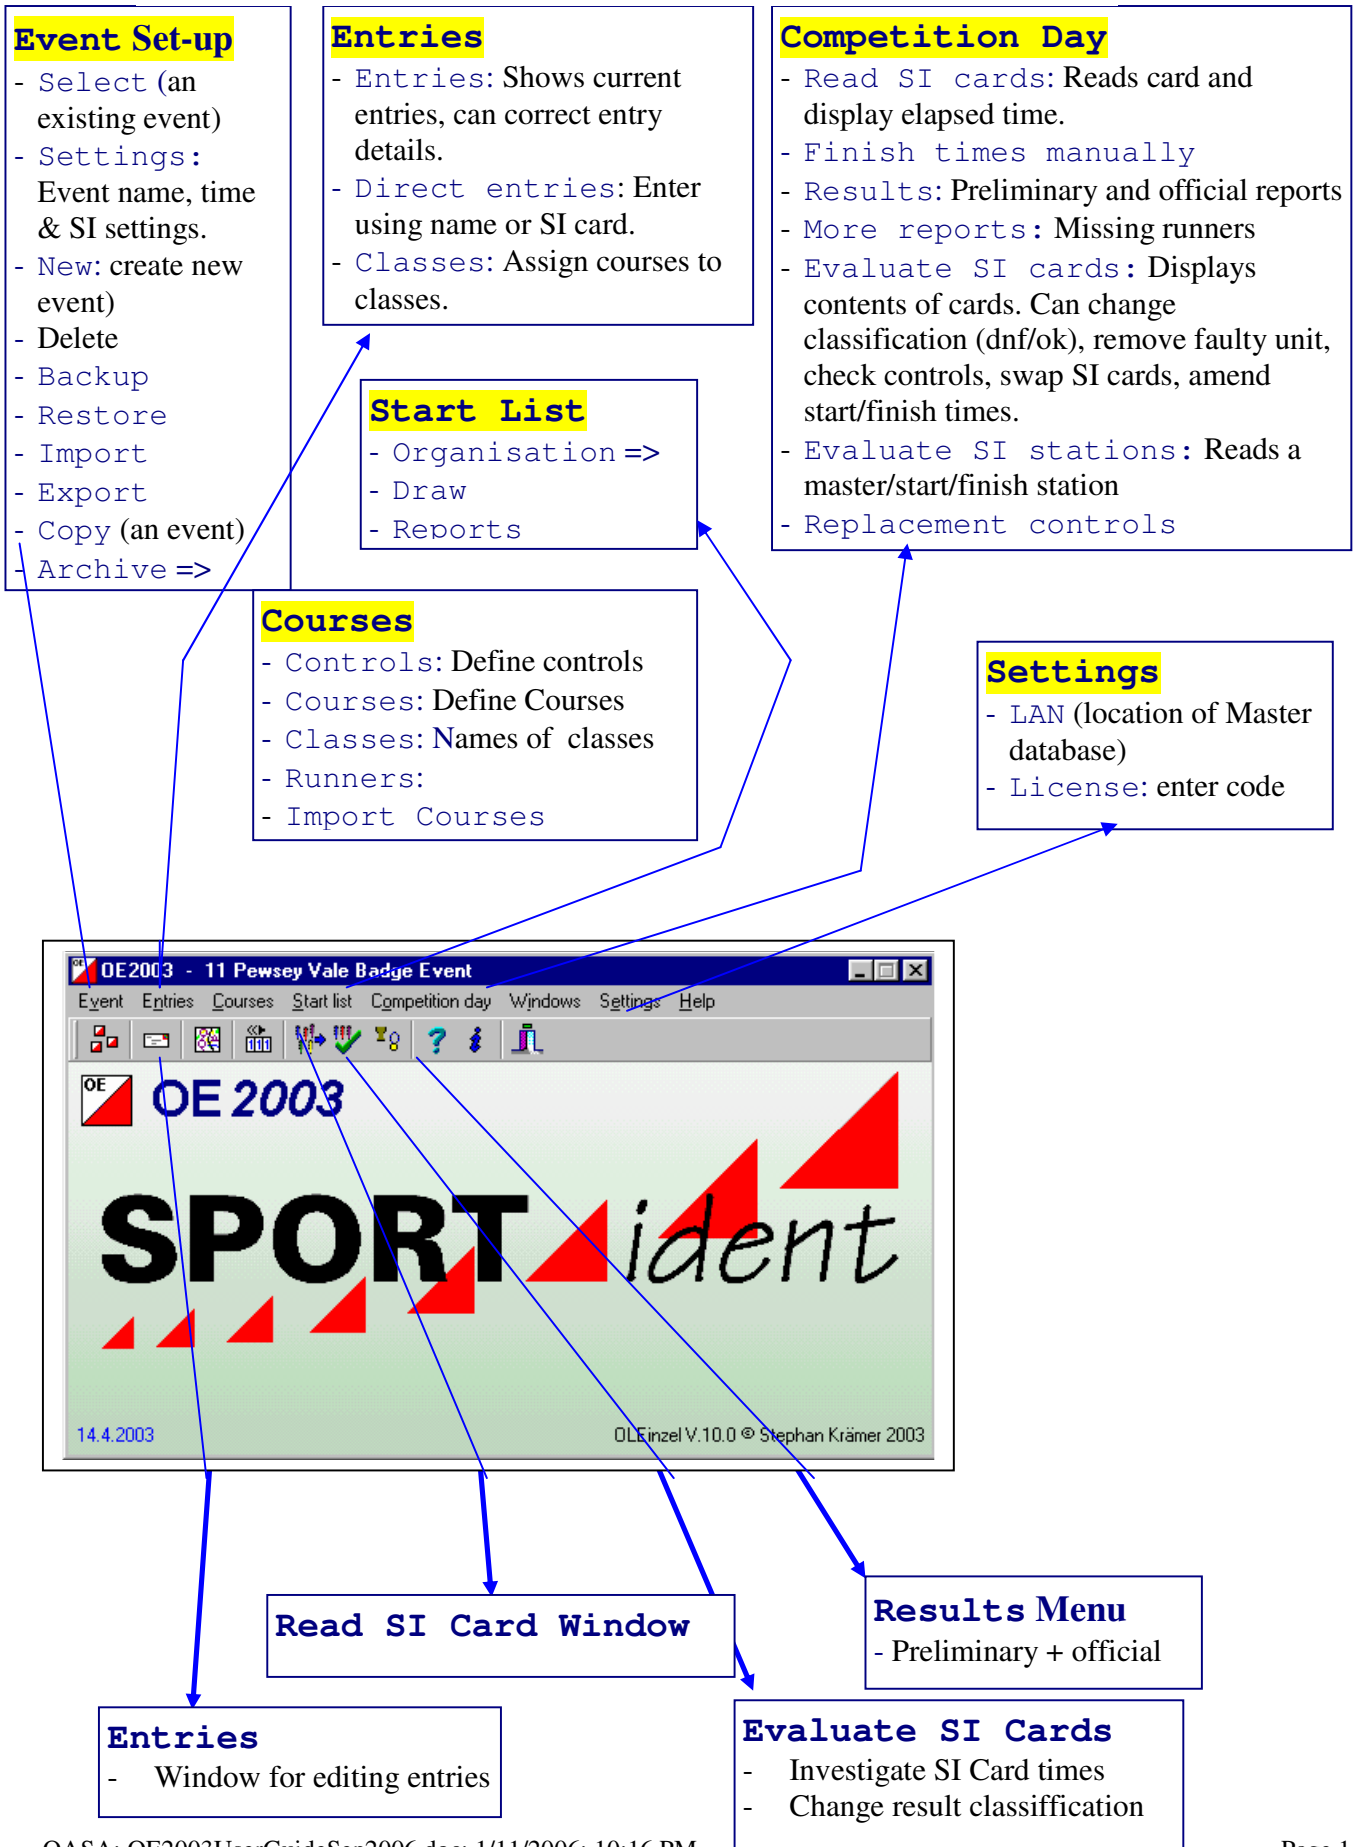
Event Set-up
- Select (an existing event)
- Settings: Event name, time & SI settings.
- New: create new event)
- Delete
- Backup
- Restore
- Import
- Export
- Copy (an event)
- Archive =>

Entries
- Entries: Shows current entries, can correct entry details.
- Direct entries: Enter using name or SI card.
- Classes: Assign courses to classes.

Competition Day
- Read SI cards: Reads card and display elapsed time.
- Finish times manually
- Results: Preliminary and official reports
- More reports: Missing runners
- Evaluate SI cards: Displays contents of cards. Can change classification (dnf/ok), remove faulty unit, check controls, swap SI cards, amend start/finish times.
- Evaluate SI stations: Reads a master/start/finish station
- Replacement controls

Start List
- Organisation =>
- Draw
- Reports

Courses
- Controls: Define controls
- Courses: Define Courses
- Classes: Names of classes
- Runners:
- Import Courses

Settings
- LAN (location of Master database)
- License: enter code

OE2003 - 11 Pewsey Vale Badge Event
Event Entries Courses Start list Competition day Windows Settings Help
OE
OE 2003
SPORTident
14.4.2003
OLEinzel V.10.0 © Stephan Krämer 2003

Read SI Card Window

Results Menu
- Preliminary + official

Entries
- Window for editing entries

Evaluate SI Cards
- Investigate SI Card times
- Change result classiffication

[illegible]
Page 1